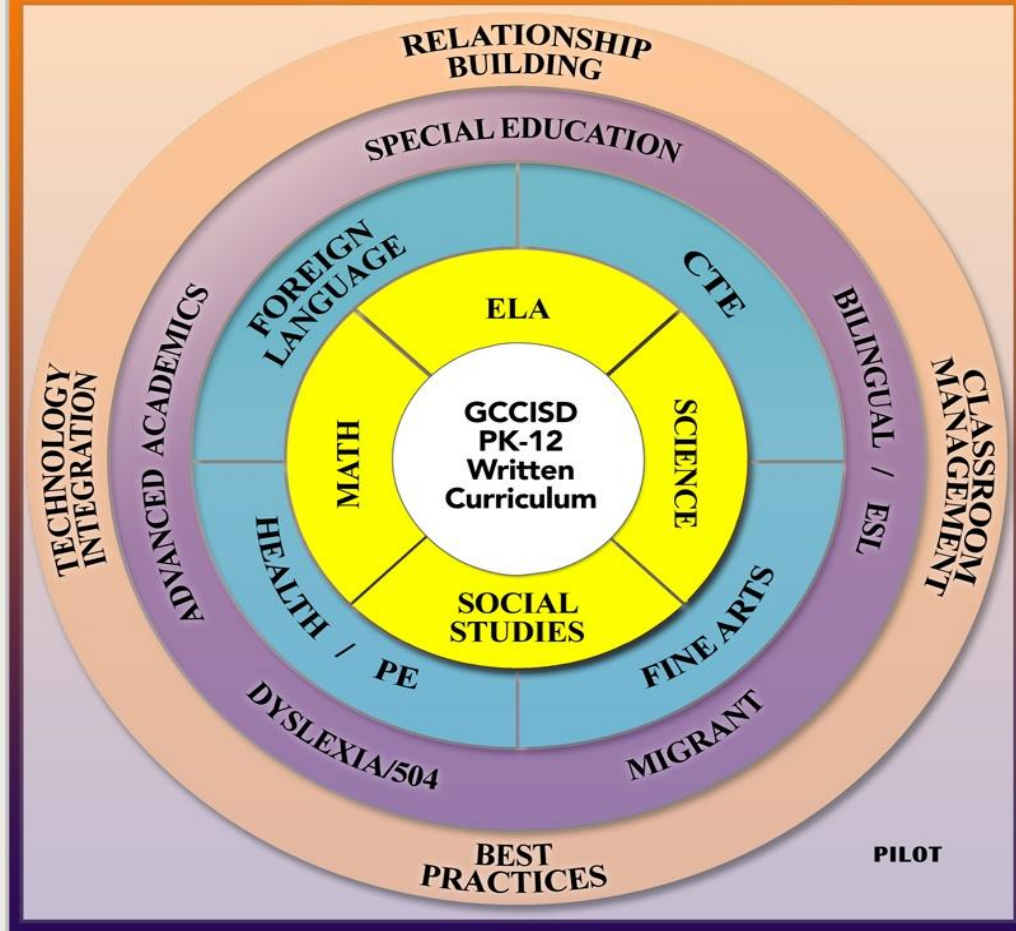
RELATIONSHIP BUILDING

SPECIAL EDUCATION

TECHNOLOGY INTEGRATION

ADVANCED ACADEMICS

FOREIGN LANGUAGE

CTE

BILINGUAL / ESL

CLASSROOM MANAGEMENT

ELA

MATH

GCCISD PK-12 Written Curriculum

SCIENCE

SOCIAL STUDIES

HEALTH / PE

FINE ARTS

DYSLEXIA/504

MIGRANT

BEST PRACTICES

PILOT